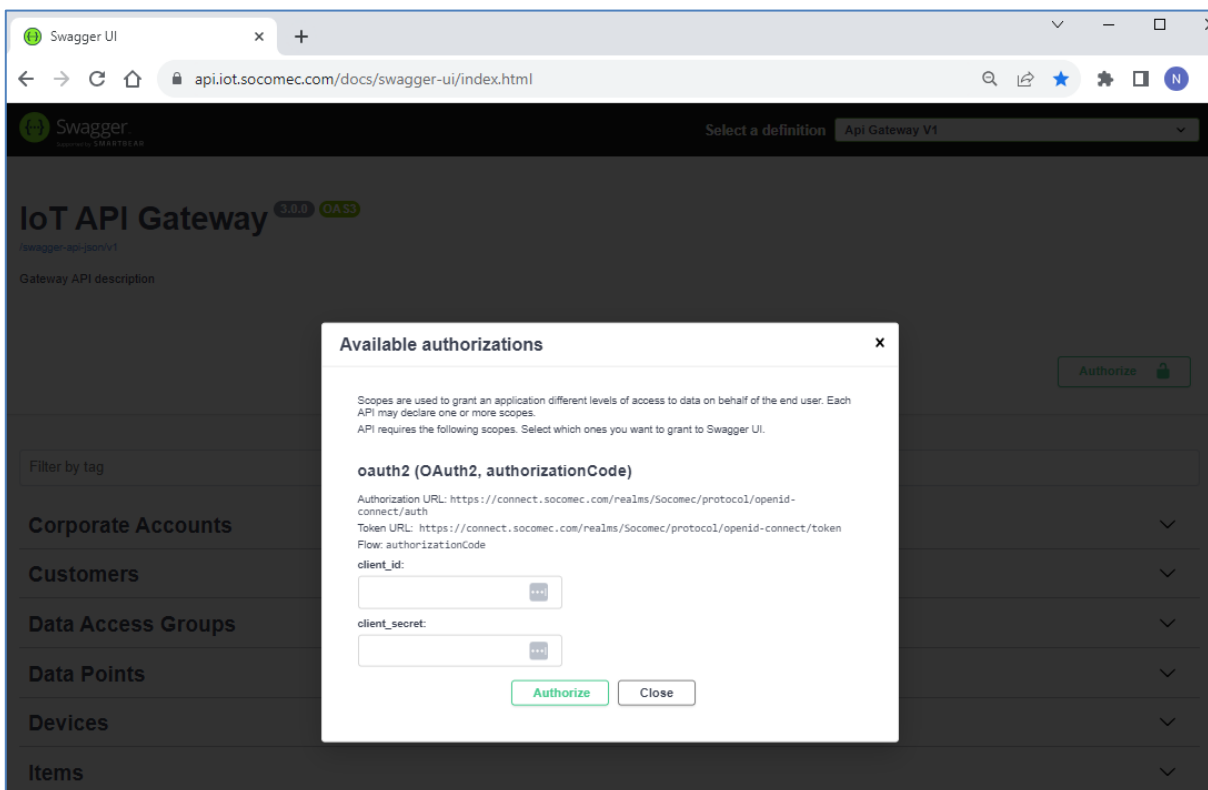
Swagger UI ×

api.iot.socomec.com/docs/swagger-ui/index.html

N

Swagger
Supported by SMARTBEAR

Select a definition Api Gateway V1

IoT API Gateway 3.0.0 OAS3
/swagger-api-json/v1

Gateway API description

Authorize

Filter by tag

Corporate Accounts

Customers

Data Access Groups

Data Points

Devices

Items

Available authorizations ×

Scopes are used to grant an application different levels of access to data on behalf of the end user. Each API may declare one or more scopes.

API requires the following scopes. Select which ones you want to grant to Swagger UI.

oauth2 (OAuth2, authorizationCode)

Authorization URL: https://connect.socomec.com/realms/Socomec/protocol/openid-connect/auth

Token URL: https://connect.socomec.com/realms/Socomec/protocol/openid-connect/token

Flow: authorizationCode

client_id:

client_secret:

Authorize Close